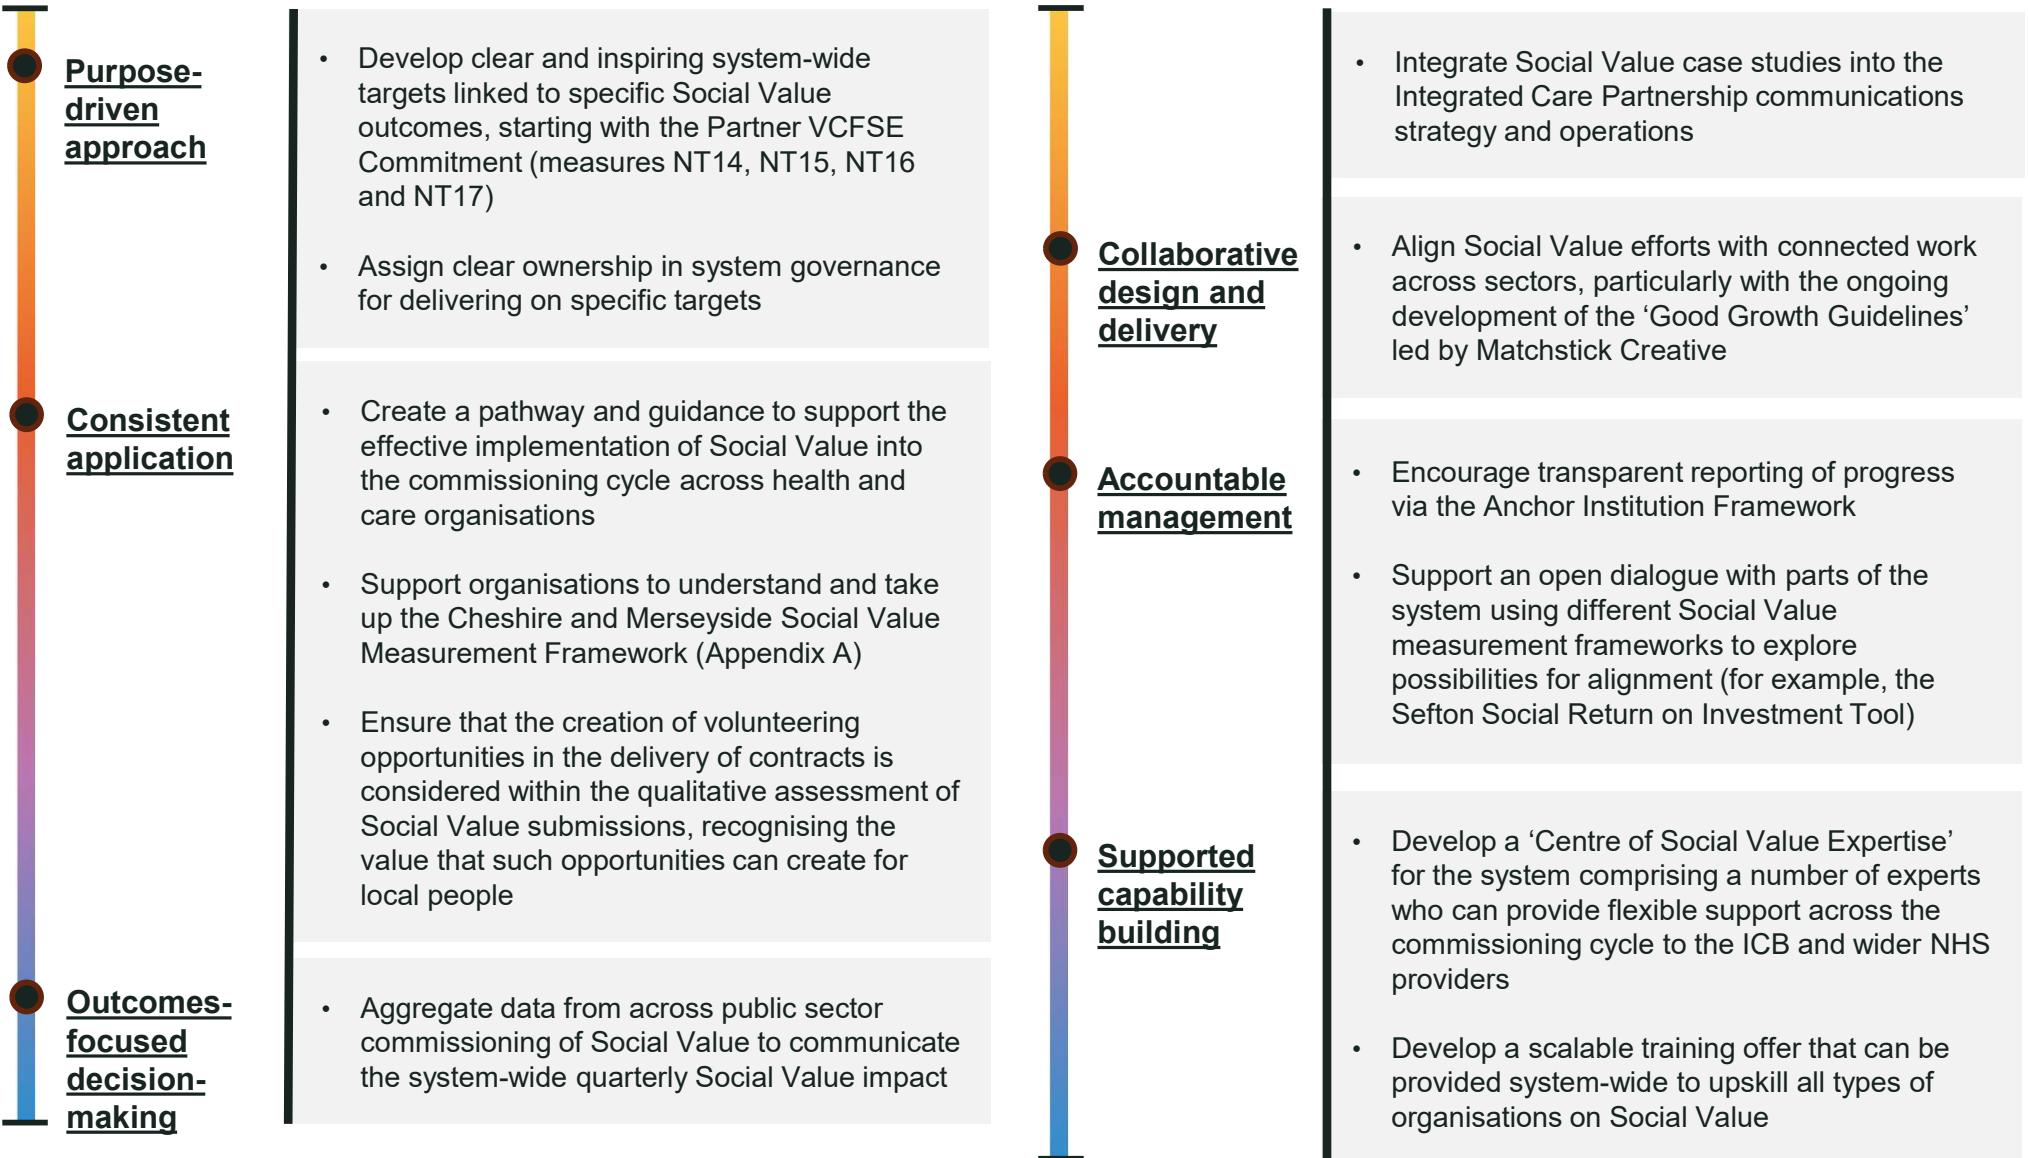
Purpose-driven approach

- Develop clear and inspiring system-wide targets linked to specific Social Value outcomes, starting with the Partner VCFSE Commitment (measures NT14, NT15, NT16 and NT17)
- Assign clear ownership in system governance for delivering on specific targets

Consistent application

- Create a pathway and guidance to support the effective implementation of Social Value into the commissioning cycle across health and care organisations
- Support organisations to understand and take up the Cheshire and Merseyside Social Value Measurement Framework (Appendix A)
- Ensure that the creation of volunteering opportunities in the delivery of contracts is considered within the qualitative assessment of Social Value submissions, recognising the value that such opportunities can create for local people

Outcomes-focused decision-making

- Aggregate data from across public sector commissioning of Social Value to communicate the system-wide quarterly Social Value impact

- Integrate Social Value case studies into the Integrated Care Partnership communications strategy and operations

Collaborative design and delivery

- Align Social Value efforts with connected work across sectors, particularly with the ongoing development of the ‘Good Growth Guidelines’ led by Matchstick Creative

Accountable management

- Encourage transparent reporting of progress via the Anchor Institution Framework
- Support an open dialogue with parts of the system using different Social Value measurement frameworks to explore possibilities for alignment (for example, the Sefton Social Return on Investment Tool)

Supported capability building

- Develop a ‘Centre of Social Value Expertise’ for the system comprising a number of experts who can provide flexible support across the commissioning cycle to the ICB and wider NHS providers
- Develop a scalable training offer that can be provided system-wide to upskill all types of organisations on Social Value